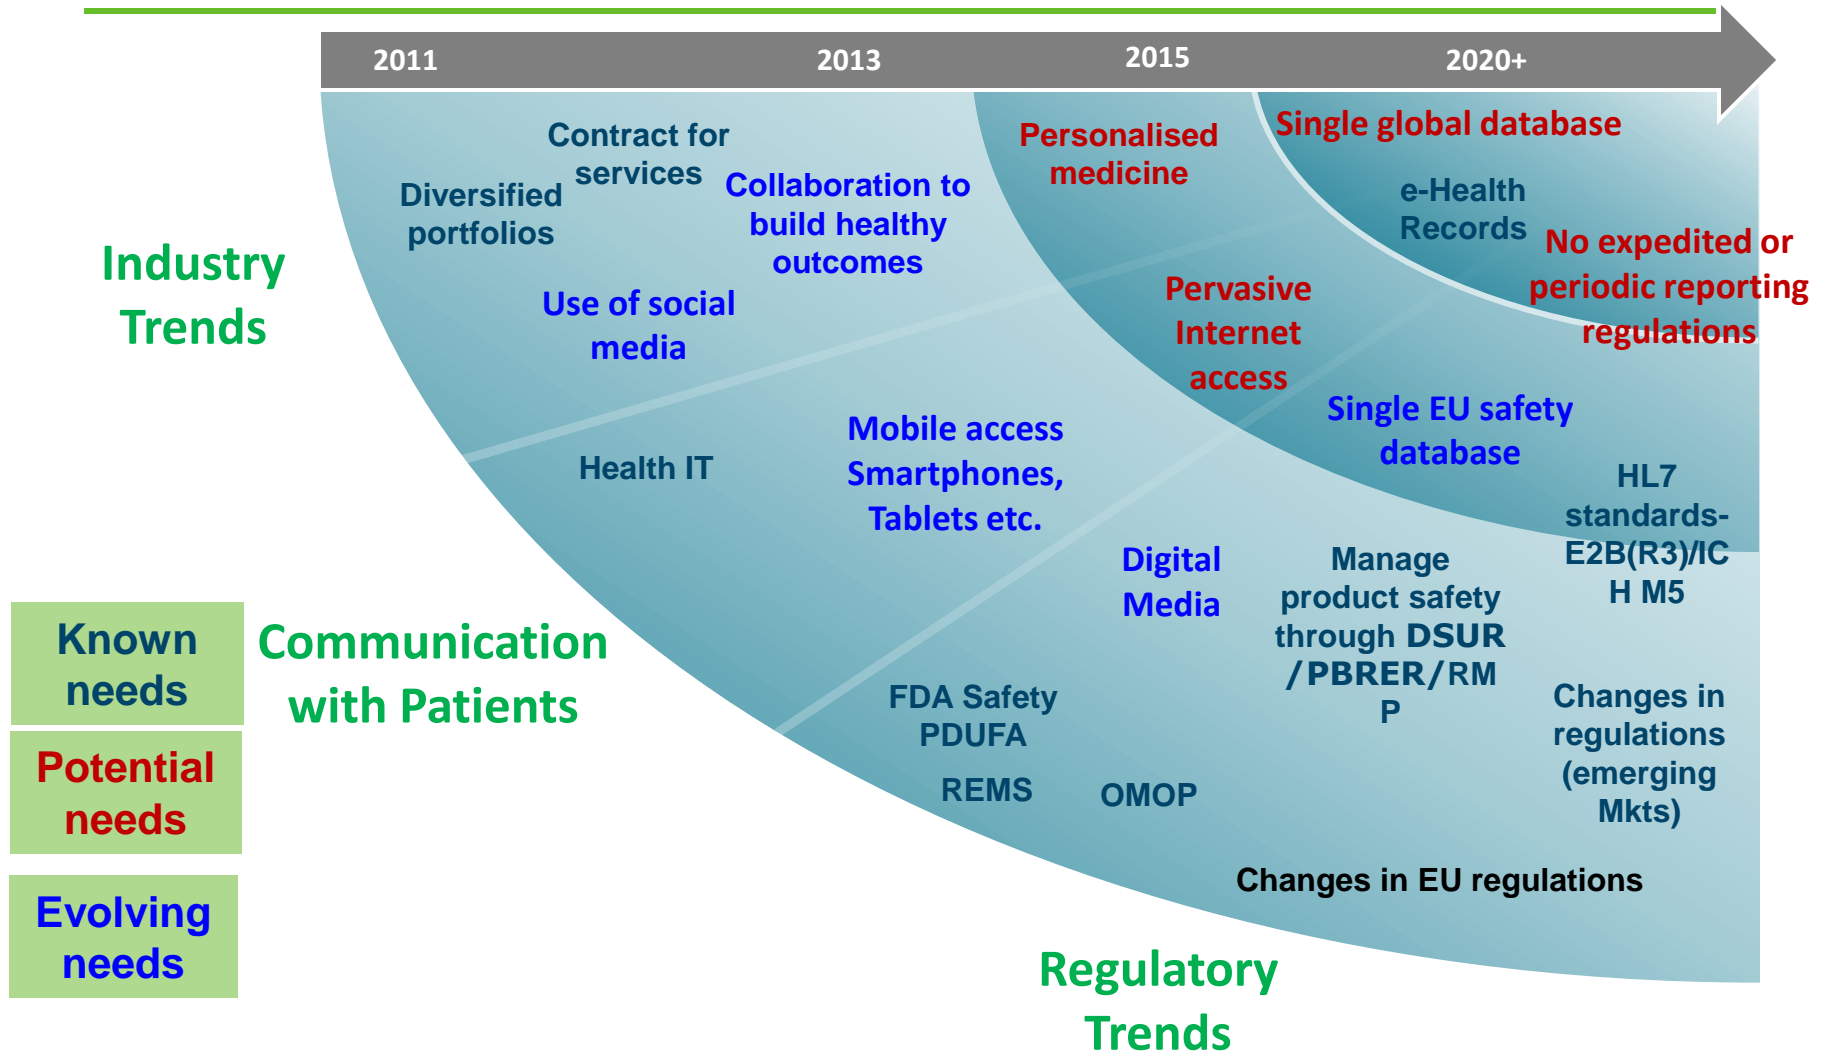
2011
2013
2015
2020+

Industry Trends

Contract for services

Diversified portfolios

Collaboration to build healthy outcomes

Use of social media

Personalised medicine

Single global database

e-Health Records

No expedited or periodic reporting regulations

Pervasive Internet access

Single EU safety database

Health IT

Mobile access Smartphones, Tablets etc.

HL7 standards-E2B(R3)/ICH M5

Known needs

Potential needs

Evolving needs

Communication with Patients

Digital Media

Manage product safety through DSUR /PBRER/RMP

FDA Safety PDUFA

REMS

OMOP

Changes in regulations (emerging Mkts)

Changes in EU regulations

Regulatory Trends